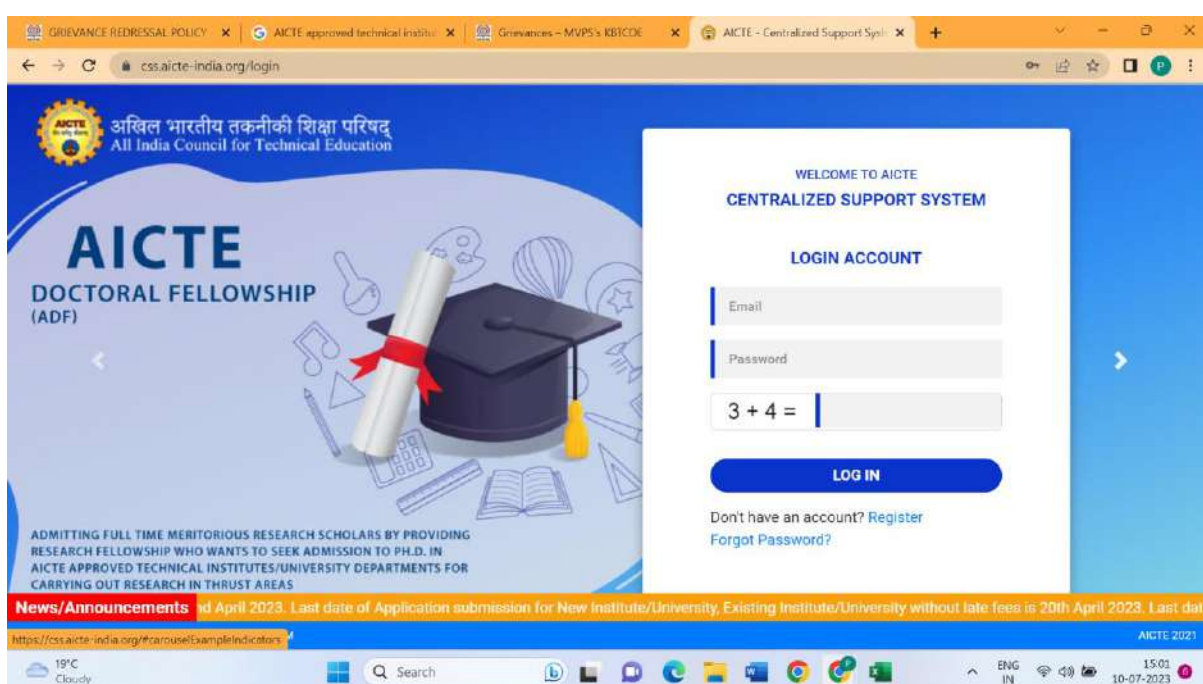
GRIEVANCE REDRESSAL POLICY ×
AICTE approved technical institu ×
Grievances – MVPS's KBTCOE ×
AICTE - Centralized Support Syst ×
+

css.aicte-india.org/login

अखिल भारतीय तकनीकी शिक्षा परिषद्
All India Council for Technical Education

AICTE
DOCTORAL FELLOWSHIP
(ADF)

ADMITTING FULL TIME MERITORIOUS RESEARCH SCHOLARS BY PROVIDING RESEARCH FELLOWSHIP WHO WANTS TO SEEK ADMISSION TO PH.D. IN AICTE APPROVED TECHNICAL INSTITUTES/UNIVERSITY DEPARTMENTS FOR CARRYING OUT RESEARCH IN THRUST AREAS

WELCOME TO AICTE
CENTRALIZED SUPPORT SYSTEM

LOGIN ACCOUNT

Email

Password

3 + 4 =

LOG IN

Don't have an account? Register
Forgot Password?

News/Announcements
nd April 2023. Last date of Application submission for New Institute/University, Existing Institute/University without late fees is 20th April 2023. Last dat

https://css.aicte-india.org/#carouselExampleIndicators

AICTE 2021

19°C
Cloudy

Search

ENG
IN

15:01
10-07-2023